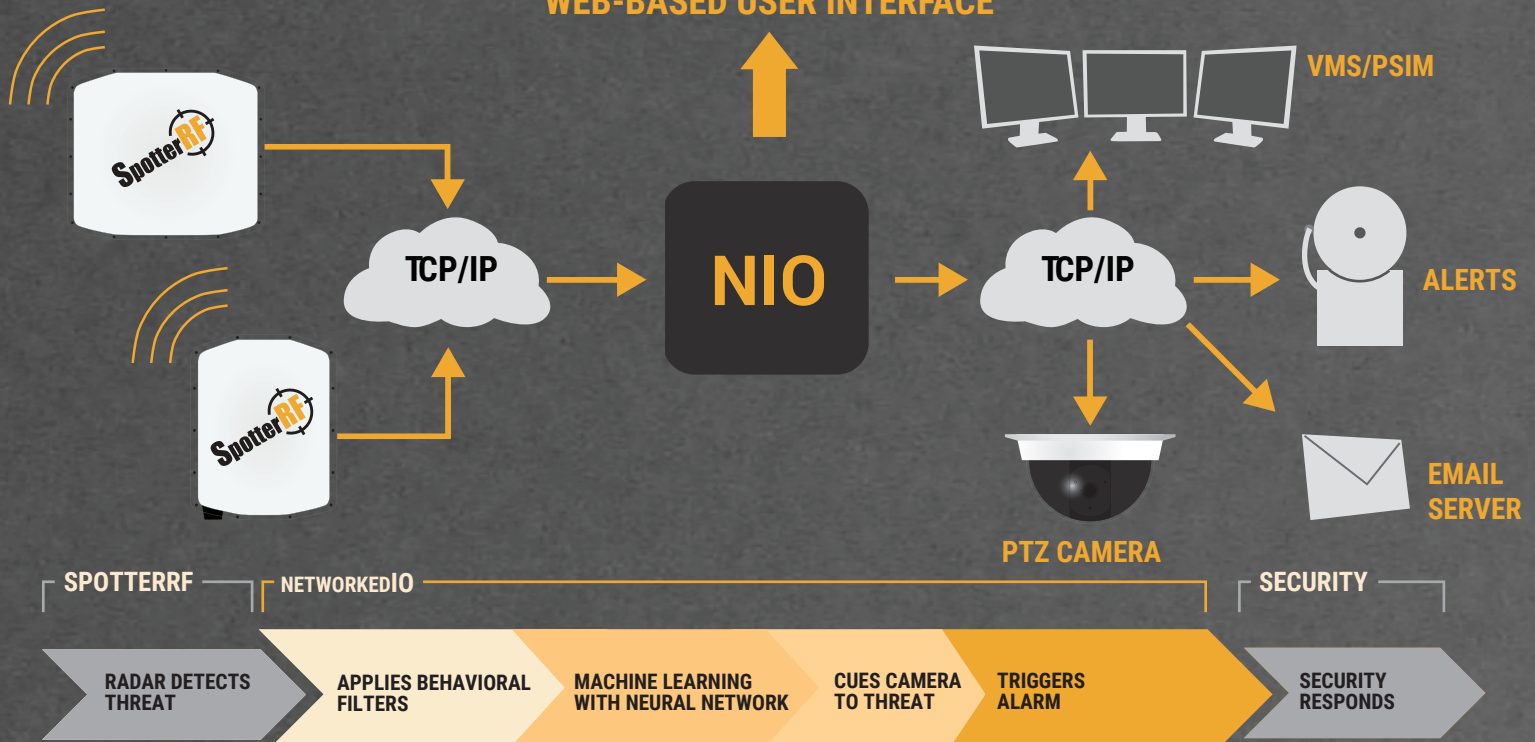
WEB-BASED USER INTERFACE

VMS/PSIM

SpotterRF

TCP/IP

NIO

TCP/IP

ALERTS

SpotterRF

EMAIL SERVER

PTZ CAMERA

SPOTTERRF

NETWORKEDIO

SECURITY

RADAR DETECTS THREAT

APPLIES BEHAVIORAL FILTERS

MACHINE LEARNING WITH NEURAL NETWORK

CUES CAMERA TO THREAT

TRIGGERS ALARM

SECURITY RESPONDS